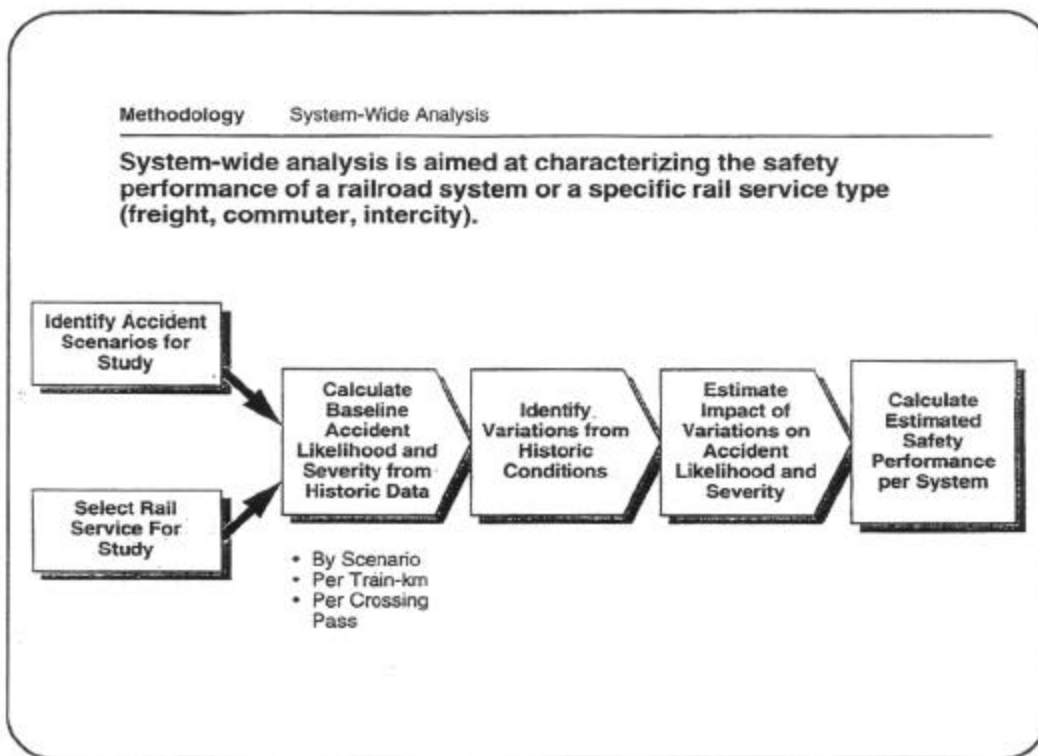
Methodology System-Wide Analysis

System-wide analysis is aimed at characterizing the safety performance of a railroad system or a specific rail service type (freight, commuter, intercity).

Identify Accident Scenarios for Study

Select Rail Service For Study

Calculate Baseline Accident Likelihood and Severity from Historic Data

Identify Variations from Historic Conditions

Estimate Impact of Variations on Accident Likelihood and Severity

Calculate Estimated Safety Performance per System

• By Scenario
• Per Train-km
• Per Crossing Pass